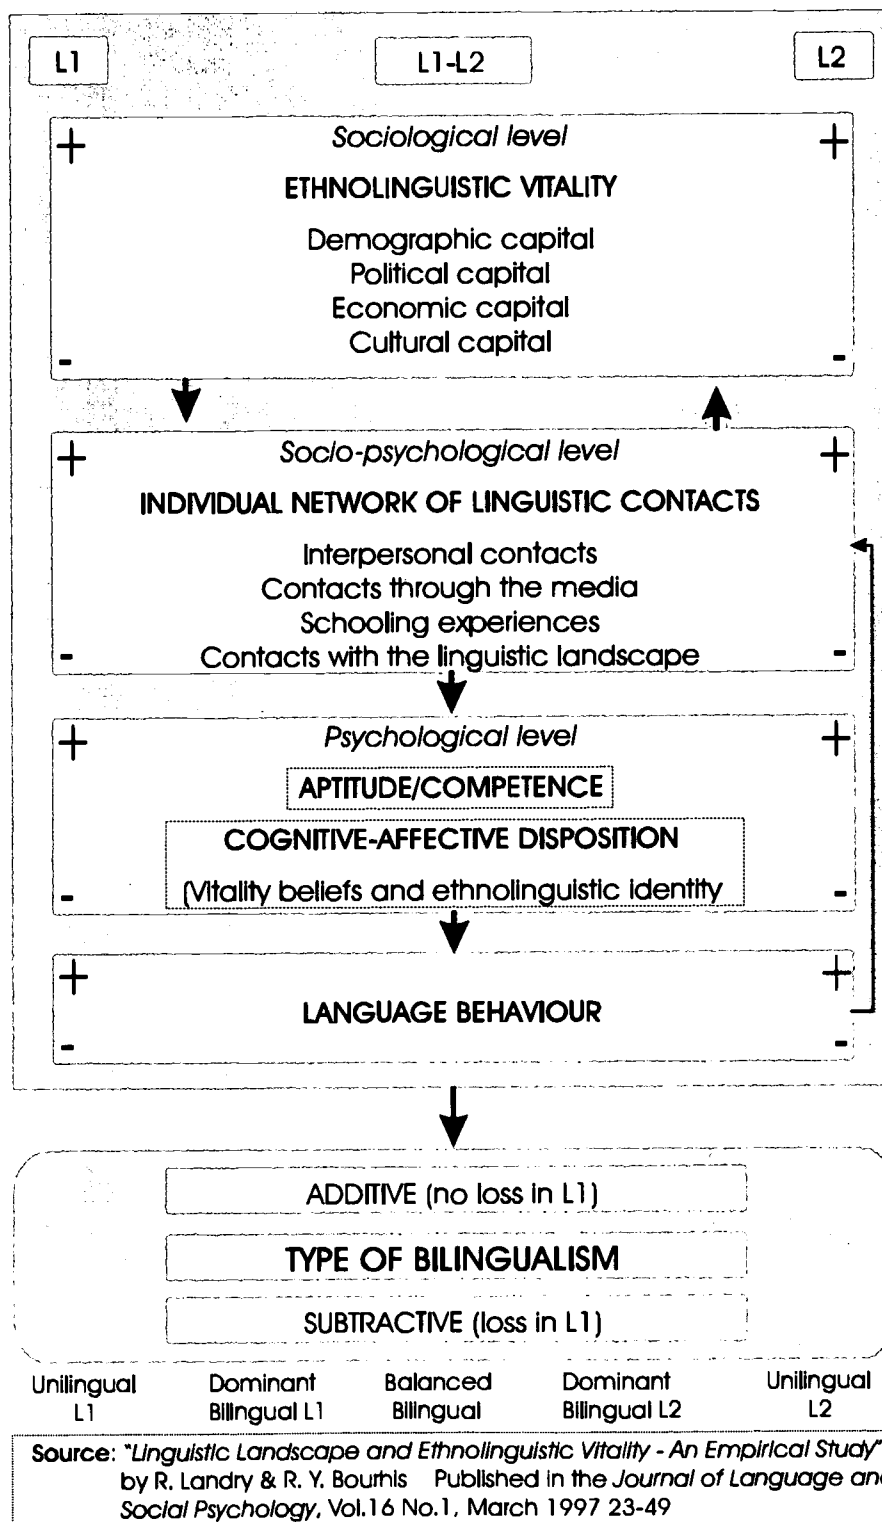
L1

L1-L2

L2

+ Sociological level +

ETHNOLINGUISTIC VITALITY

Demographic capital
Political capital
Economic capital
Cultural capital

- -

+ Socio-psychological level +

INDIVIDUAL NETWORK OF LINGUISTIC CONTACTS

Interpersonal contacts
Contacts through the media
Schooling experiences
Contacts with the linguistic landscape

- -

+ Psychological level +

APTITUDE/COMPETENCE

COGNITIVE-AFFECTIVE DISPOSITION

(Vitality beliefs and ethnolinguistic identity

- -

+ +

LANGUAGE BEHAVIOUR

- -

ADDITIVE (no loss in L1)

TYPE OF BILINGUALISM

SUBTRACTIVE (loss in L1)

Unilingual L1 | Dominant Bilingual L1 | Balanced Bilingual | Dominant Bilingual L2 | Unilingual L2

Source: "Linguistic Landscape and Ethnolinguistic Vitality - An Empirical Study" by R. Landry & R. Y. Bourhis Published in the Journal of Language an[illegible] Social Psychology, Vol.16 No.1, March 1997 23-49